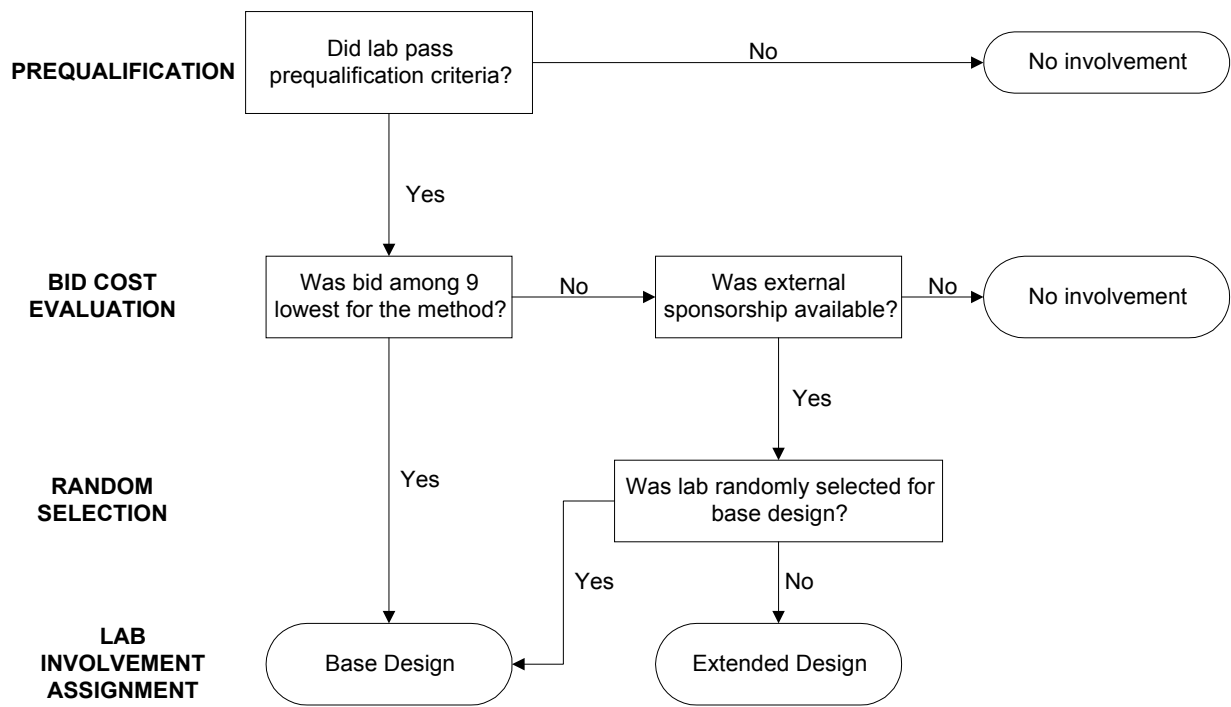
PREQUALIFICATION

Did lab pass prequalification criteria?

No

No involvement

Yes

BID COST EVALUATION

Was bid among 9 lowest for the method?

No

Was external sponsorship available?

No

No involvement

Yes

RANDOM SELECTION

Yes

Was lab randomly selected for base design?

Yes

No

LAB INVOLVEMENT ASSIGNMENT

Base Design

Extended Design